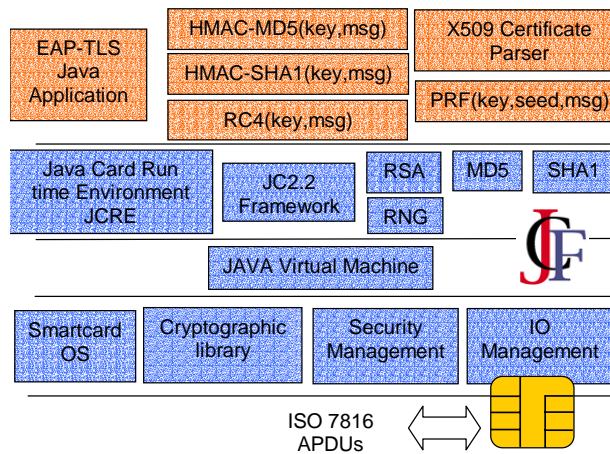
EAP-TLS Java Application

HMAC-MD5(key,msg)

HMAC-SHA1(key,msg)

RC4(key,msg)

X509 Certificate Parser

PRF(key,seed,msg)

Java Card Run time Environment JCRE

JC2.2 Framework

RSA

MD5

SHA1

RNG

JCF

JAVA Virtual Machine

Smartcard OS

Cryptographic library

Security Management

IO Management

ISO 7816 APDUs